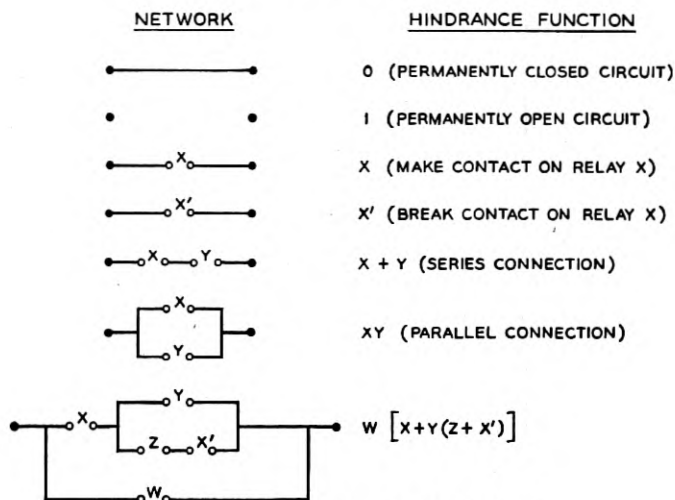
NETWORK

HINDRANCE FUNCTION

0 (PERMANENTLY CLOSED CIRCUIT)

1 (PERMANENTLY OPEN CIRCUIT)

X

X (MAKE CONTACT ON RELAY X)

X'

X' (BREAK CONTACT ON RELAY X)

X Y

X + Y (SERIES CONNECTION)

X Y

XY (PARALLEL CONNECTION)

X Y Z X' W

$W\left[X+Y(Z+X')\right]$